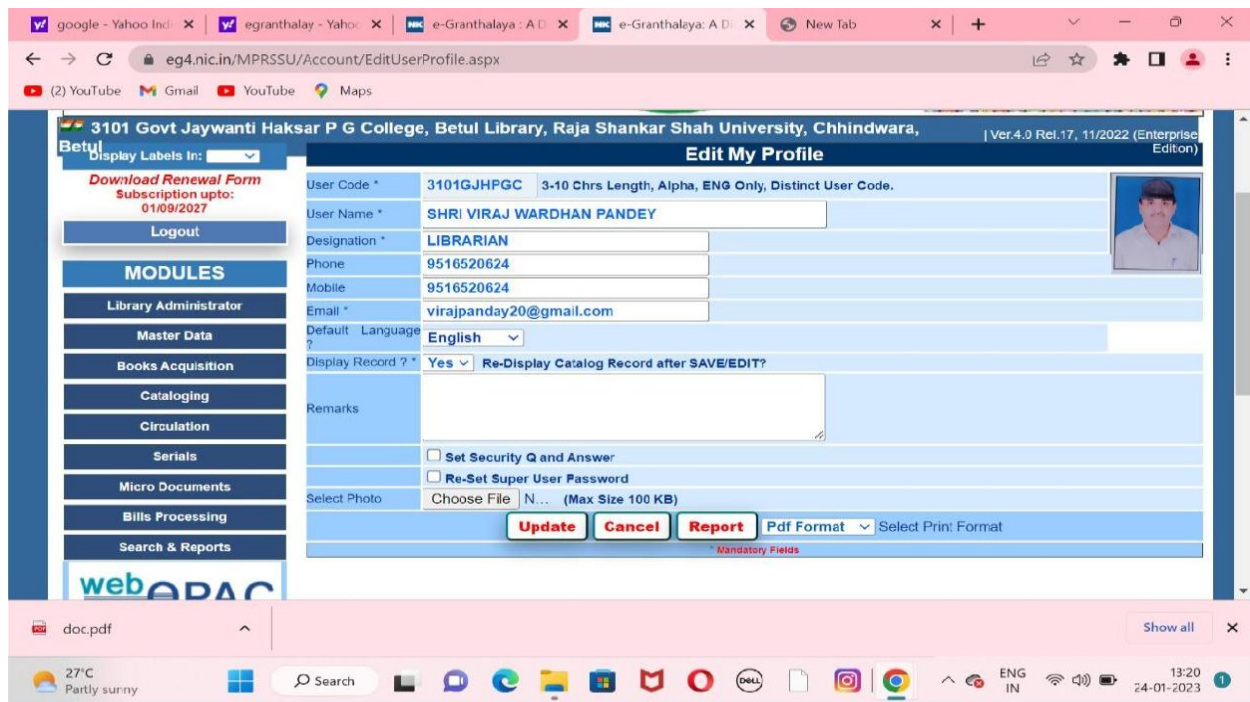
google - Yahoo Ind ×
egranthalay - Yahoo ×
e-Granthalaya : A D ×
e-Granthaleya: A D ×
New Tab ×
+

eg4.nic.in/MPRSSU/Account/EditUserProfile.aspx

(2) YouTube Gmail YouTube Maps

3101 Govt Jaywanti Haksar P G College, Betul Library, Raja Shankar Shah University, Chhindwara, Betul

| Ver.4.0 Rel.17, 11/2022 (Enterprise Editon)

Display Labels In:

Download Renewal Form
Subscription upto: 01/09/2027

Logout

MODULES

Library Administrator
Master Data
Books Acquisition
Cataloging
Circulation
Serials
Micro Documents
Bills Processing
Search & Reports

webOPAC

Edit My Profile

| | |
|---|---|
| User Code * | 3101GJHPGC 3-10 Chrs Length, Alpha, ENG Only, Distinct User Code. |
| User Name * | SHRI VIRAJ WARDHAN PANDEY |
| Designation * | LIBRARIAN |
| Phone | 9516520624 |
| Mobile | 9516520624 |
| Email * | virajpanday20@gmail.com |
| Default Language ? | English |
| Display Record ? * | Yes Re-Display Catalog Record after SAVE/EDIT? |
| Remarks | |
| | Set Security Q and Answer |
| | Re-Set Super User Password |
| Select Photo | Choose File N... (Max Size 100 KB) |

Update Cancel Report Pdf Format Select Print Format

* Mandatory Fields

doc.pdf

Show all ×

27°C
Partly sunny

Search

ENG IN

13:20
24-01-2023